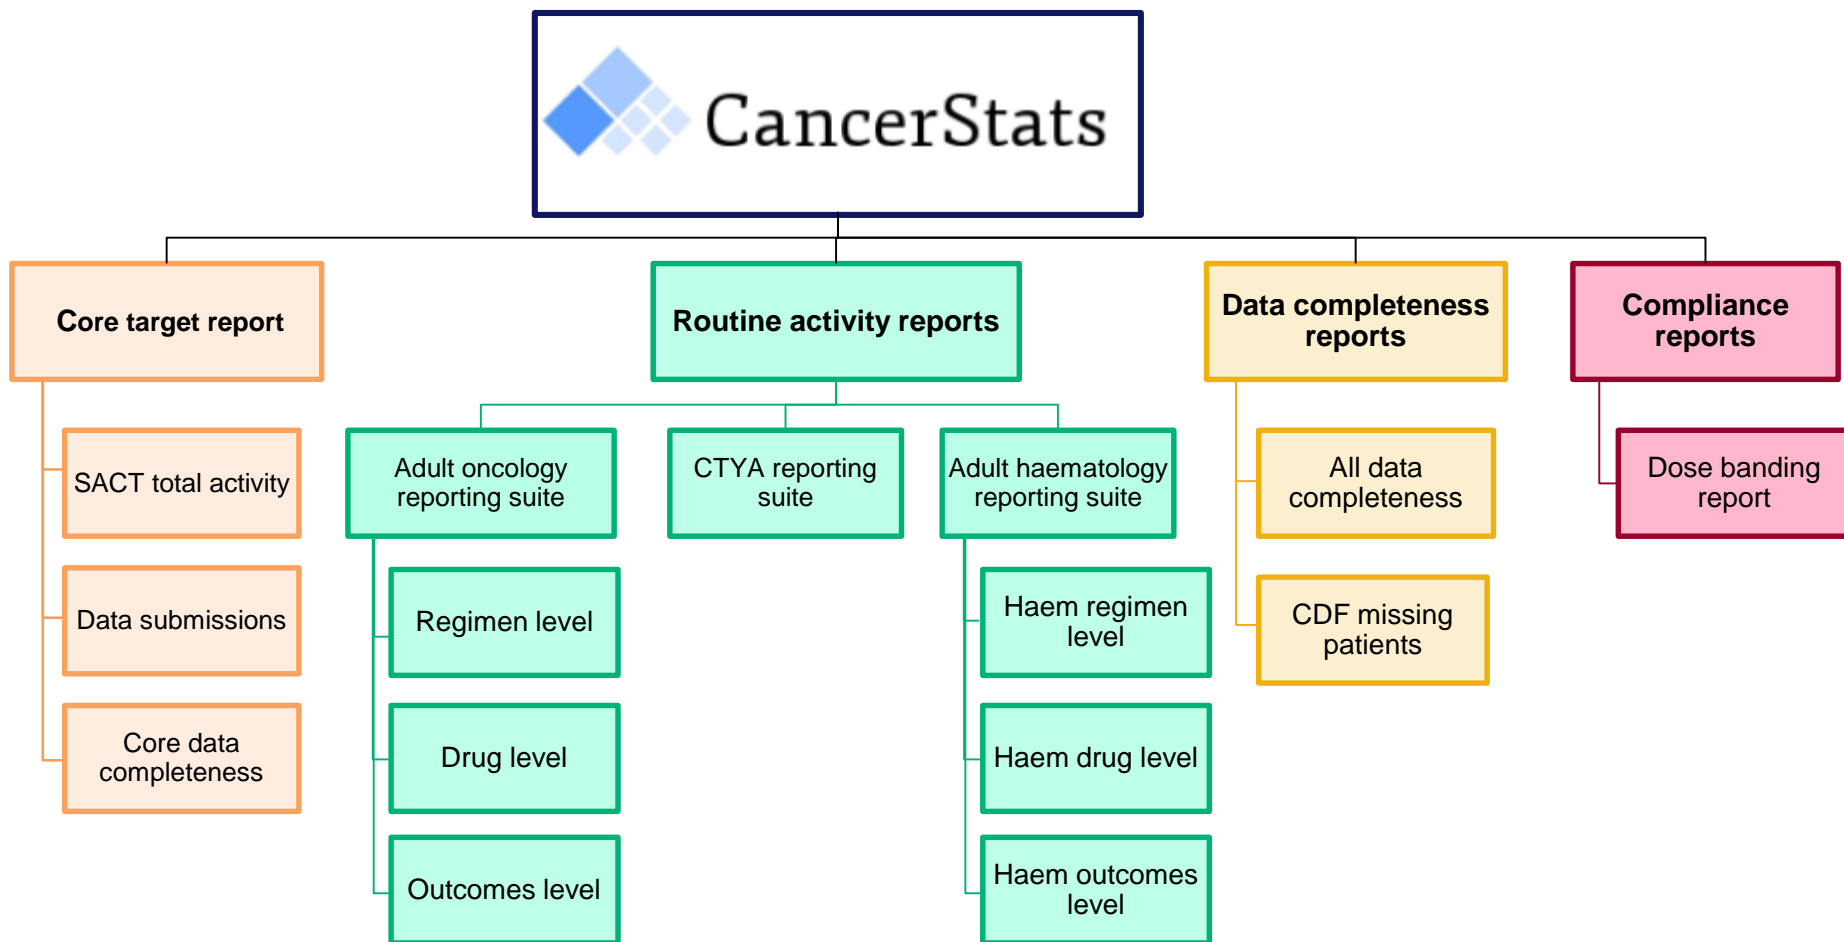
CancerStats

Core target report

SACT total activity

Data submissions

Core data completeness

Routine activity reports

Adult oncology reporting suite

Regimen level

Drug level

Outcomes level

CTYA reporting suite

Adult haematology reporting suite

Haem regimen level

Haem drug level

Haem outcomes level

Data completeness reports

All data completeness

CDF missing patients

Compliance reports

Dose banding report